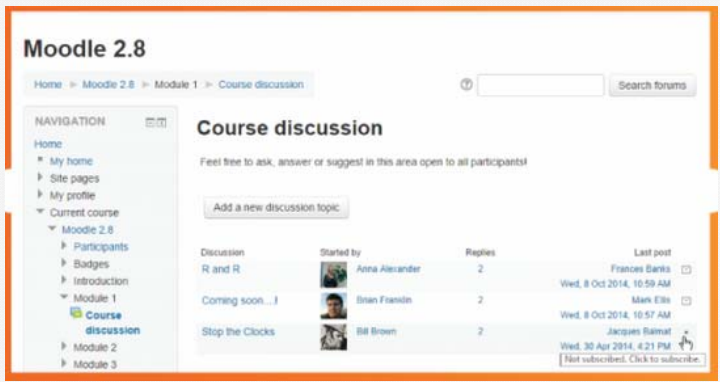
Moodle 2.8

Home ▸ Moodle 2.8 ▸ Module 1 ▸ Course discussion

Search forums

NAVIGATION

Home
My home
Site pages
My profile
Current course
Moodle 2.8
Participants
Badges
Introduction
Module 1
Course discussion
Module 2
Module 3

Course discussion

Feel free to ask, answer or suggest in this area open to all participants!

Add a new discussion topic

| Discussion | Started by | Replies | Last post |
|---|---|---|---|
| R and R | Anna Alexander | 2 | Frances Banks Wed, 8 Oct 2014, 10:59 AM |
| Coming soon....! | Brian Franklin | 2 | Mark Ellis Wed, 8 Oct 2014, 10:57 AM |
| Stop the Clocks | Bill Brown | 2 | Jacques Ralmat Wed, 30 Apr 2014, 4:21 PM |

Not subscribed. Click to subscribe.